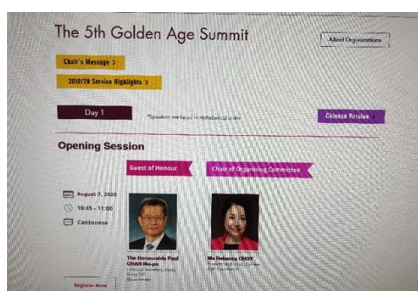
The 5th Golden Age Summit

About Organizations

Chair's Message >

2019/20 Service Highlights >

Day 1

*Speakers are listed in alphabetical order

Chinese Version

Opening Session

Guest of Honour

Chair of Organizing Committee

August 7, 2020

10:45 - 11:00

Cantonese

The Honourable Paul CHAN Mo-po
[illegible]

Ms Rebecca CHOY
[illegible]

Register Now